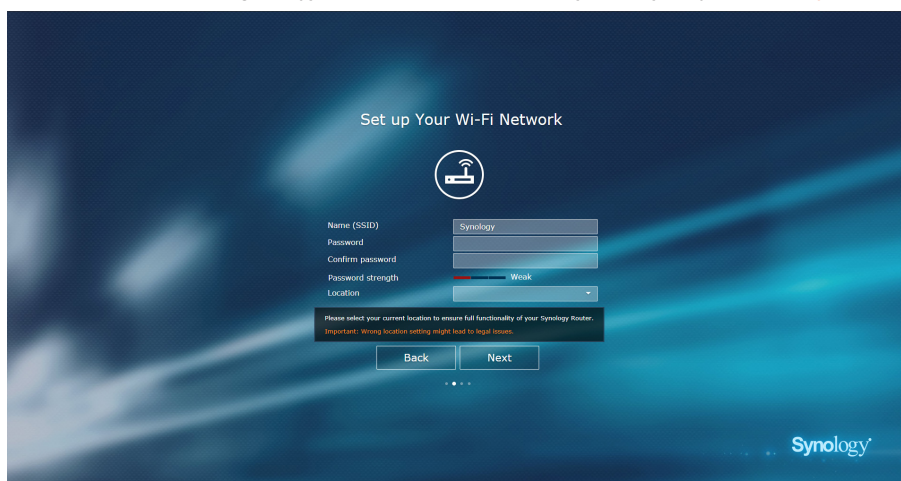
Set up Your Wi-Fi Network

Name (SSID) Synology
Password
Confirm password
Password strength Weak
Location

Please select your current location to ensure full functionality of your Synology Router.
Important: Wrong location setting might lead to legal issues.

Back Next

Synology